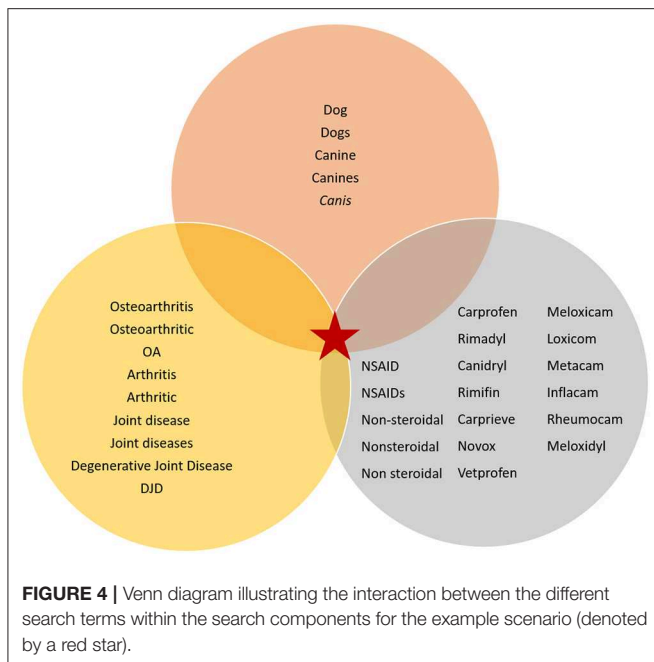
Dog
Dogs
Canine
Canines
Canis

Osteoarthritis
Osteoarthritic
OA
Arthritis
Arthritic
Joint disease
Joint diseases
Degenerative Joint Disease
DJD

NSAID
NSAIDs
Non-steroidal
Nonsteroidal
Non steroidal

Carprofen
Rimadyl
Canidryl
Rimifin
Carprieve
Novox
Vetprofen

Meloxicam
Loxicom
Metacam
Inflacam
Rheumocam
Meloxidyl

FIGURE 4 | Venn diagram illustrating the interaction between the different search terms within the search components for the example scenario (denoted by a red star).